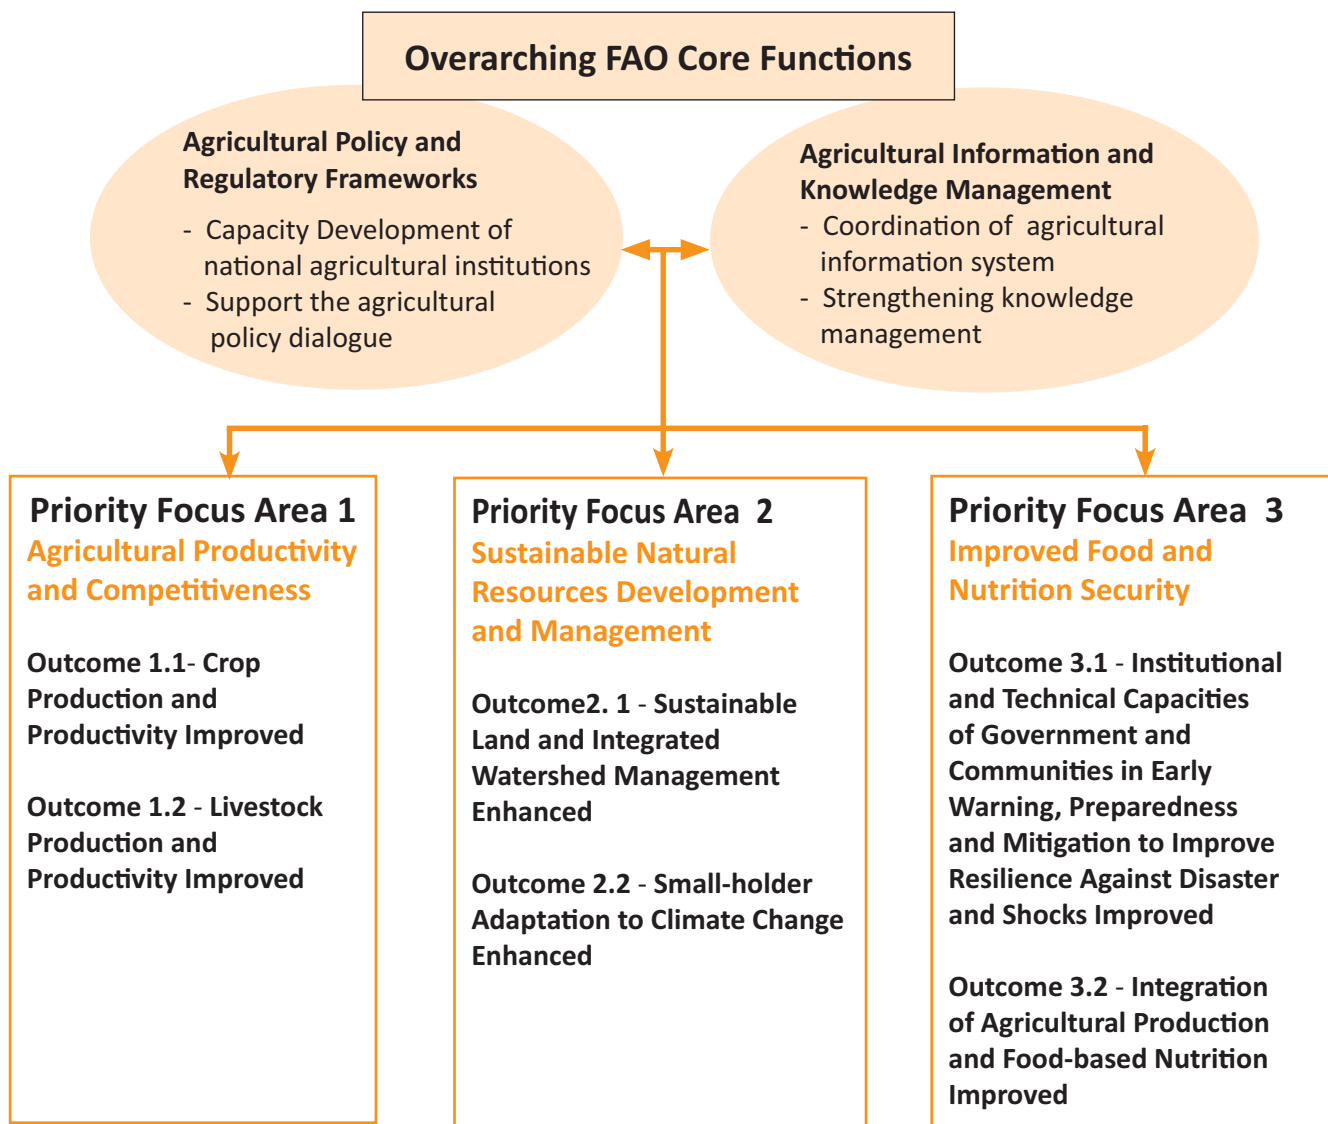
Overarching FAO Core Functions

Agricultural Policy and Regulatory Frameworks

- Capacity Development of national agricultural institutions
- Support the agricultural policy dialogue

Agricultural Information and Knowledge Management

- Coordination of agricultural information system
- Strengthening knowledge management

Priority Focus Area 1
Agricultural Productivity and Competitiveness

Outcome 1.1- Crop Production and Productivity Improved

Outcome 1.2 - Livestock Production and Productivity Improved

Priority Focus Area 2
Sustainable Natural Resources Development and Management

Outcome2. 1 - Sustainable Land and Integrated Watershed Management Enhanced

Outcome 2.2 - Small-holder Adaptation to Climate Change Enhanced

Priority Focus Area 3
Improved Food and Nutrition Security

Outcome 3.1 - Institutional and Technical Capacities of Government and Communities in Early Warning, Preparedness and Mitigation to Improve Resilience Against Disaster and Shocks Improved

Outcome 3.2 - Integration of Agricultural Production and Food-based Nutrition Improved